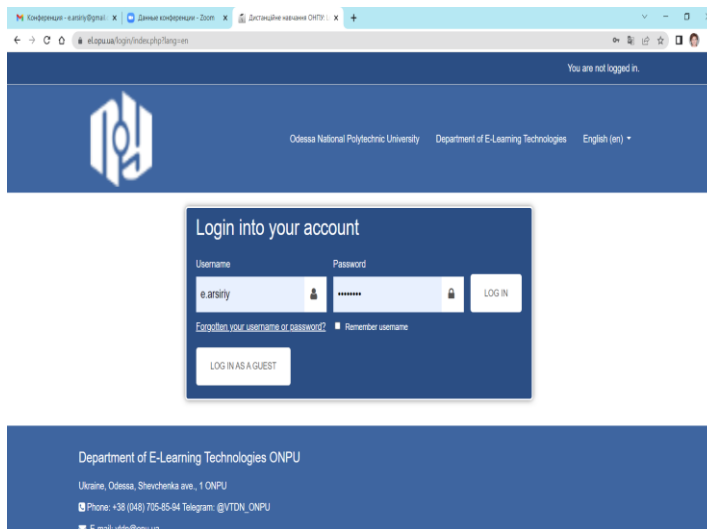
Конференция - e.arsiriy@gmail ×
Данные конференции - Zoom ×
Дистанційне навчання ОНПУ ×
+

el.opu.ua/login/index.php?lang=en

You are not logged in.

Odessa National Polytechnic University
Department of E-Learning Technologies
English (en)

Login into your account

Username
e.arsiriy

Password
••••••••

LOG IN

Forgotten your username or password?
Remember username

LOG IN AS A GUEST

Department of E-Learning Technologies ONPU

Ukraine, Odessa, Shevchenka ave., 1 ONPU

Phone: +38 (048) 705-85-94 Telegram: @VTDN_ONPU

E-mail: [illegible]